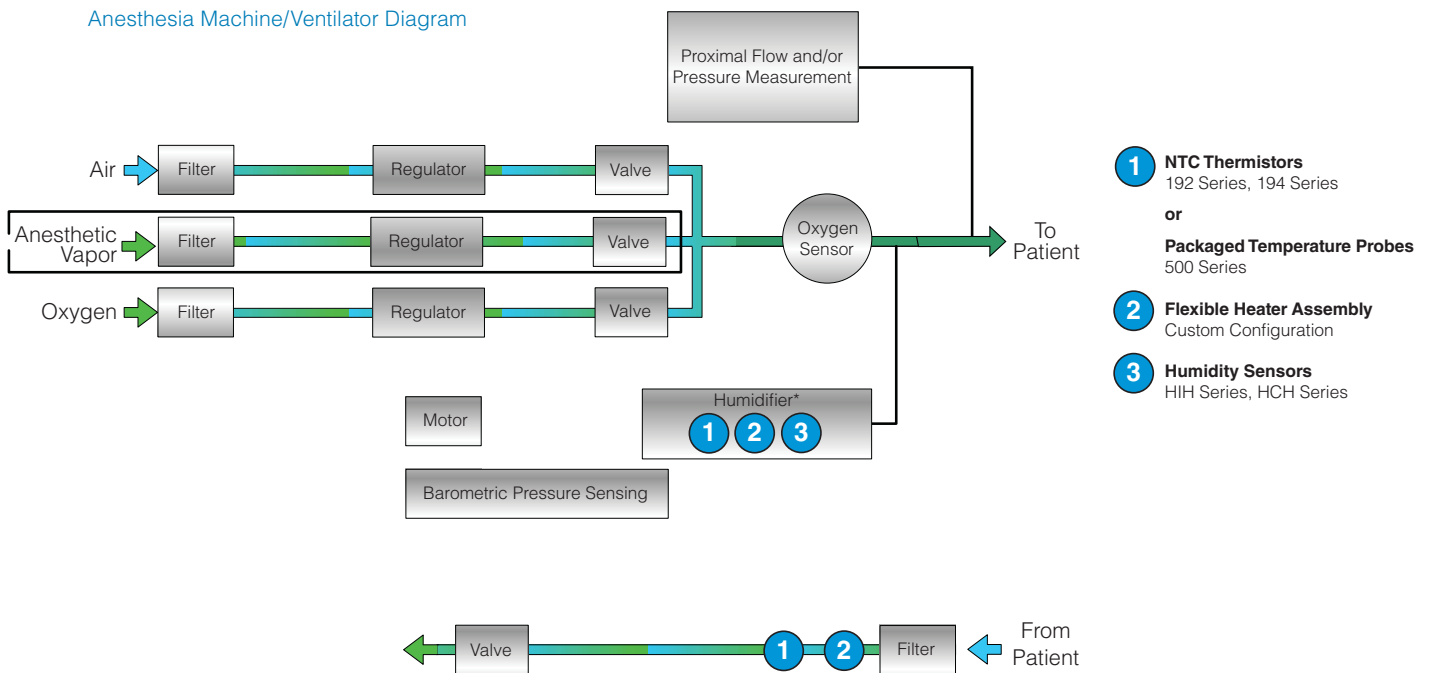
Anesthesia Machine/Ventilator Diagram

Proximal Flow and/or Pressure Measurement

Air
Filter
Regulator
Valve

Anesthetic Vapor
Filter
Regulator
Valve

Oxygen Sensor

To Patient

Oxygen
Filter
Regulator
Valve

Motor

Humidifier*
1 2 3

Barometric Pressure Sensing

1 NTC Thermistors
192 Series, 194 Series

or

Packaged Temperature Probes
500 Series

2 Flexible Heater Assembly
Custom Configuration

3 Humidity Sensors
HIH Series, HCH Series

Valve
1
2
Filter
From Patient